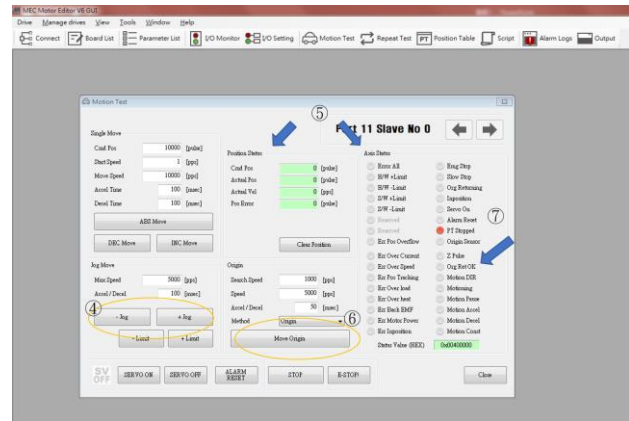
MEC Motor Editor V6 GUI

Drive Manage drives View Tools Window Help

Connect Board List Parameter List I/O Monitor I/O Setting Motion Test Repeat Test Position Table Script Alarm Logs Output

Motion Test

Port 11 Slave No 0

⑤

Single Move

| Cmd Pos | 10000 | [pulse] |
|---|---|---|
| Start Speed | 1 | [pps] |
| Move Speed | 10000 | [pps] |
| Accel Time | 100 | [msec] |
| Decel Time | 100 | [msec] |

ABS Move

DEC Move INC Move

Position Status

| Cmd Pos | 0 | [pulse] |
|---|---|---|
| Actual Pos | 0 | [pulse] |
| Actual Vel | 0 | [pps] |
| Pos Error | 0 | [pulse] |

Clear Position

Axis Status

Error All
H/W +Limit
H/W -Limit
S/W +Limit
S/W -Limit
Reserved
Reserved
Err Pos Overflow
Err Over Current
Err Over Speed
Err Pos Tracking
Err Over load
Err Over heat
Err Back EMF
Err Motor Power
Err Inposition

Emg Stop
Slow Stop
Org Returning
Inposition
Servo On
Alarm Reset
PT Stopped
Origin Sensor
Z Pulse
Org Ret OK
Motion DIR
Motioning
Motion Pause
Motion Accel
Motion Decel
Motion Const

⑦

Status Value (HEX) 0x00400000

Jog Move

| Max Speed | 5000 | [pps] |
|---|---|---|
| Accel / Decel | 100 | [msec] |

④

- Jog + Jog

- Limit + Limit

Origin

| Search Speed | 1000 | [pps] |
|---|---|---|
| Speed | 5000 | [pps] |
| Accel / Decel | 50 | [msec] |
| Method | Origin | |

⑥

Move Origin

SV OFF SERVO ON SERVO OFF ALARM RESET STOP E-STOP! Close